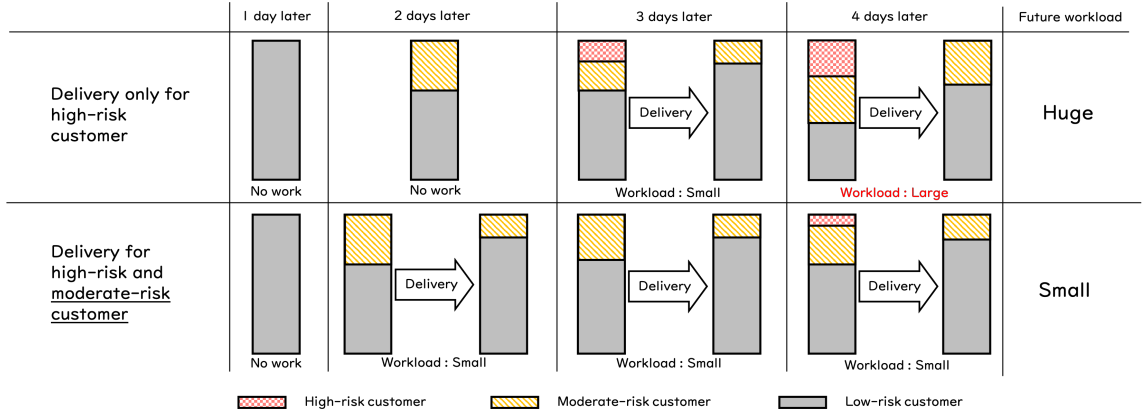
| | 1 day later | 2 days later | 3 days later | 4 days later | Future workload |
|---|---|---|---|---|---|
| Delivery only for high-risk customer | No work | No work | Delivery Workload : Small | Delivery Workload : Large | Huge |
| Delivery for high-risk and moderate-risk customer | No work | Delivery Workload : Small | Delivery Workload : Small | Delivery Workload : Small | Small |

High-risk customer
Moderate-risk customer
Low-risk customer